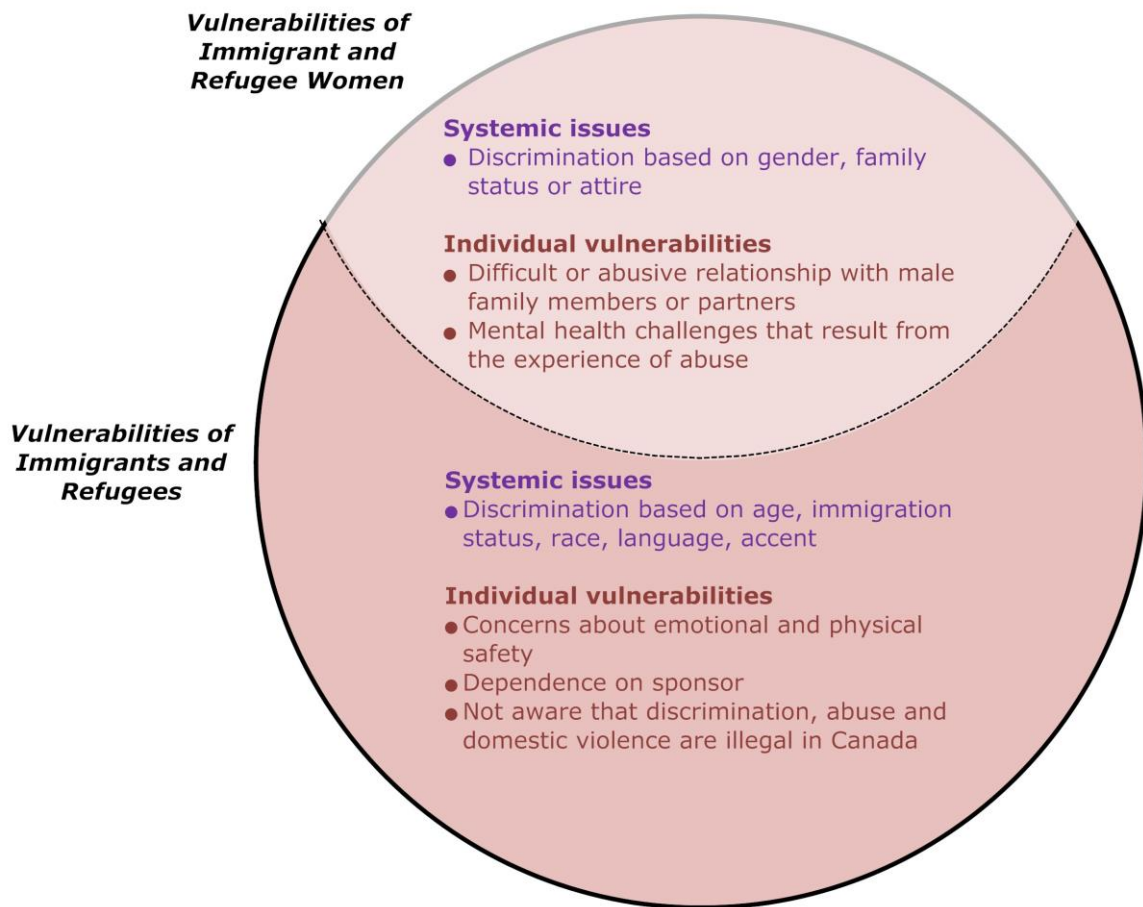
Vulnerabilities of Immigrant and Refugee Women

Systemic issues
- Discrimination based on gender, family status or attire

Individual vulnerabilities
- Difficult or abusive relationship with male family members or partners
- Mental health challenges that result from the experience of abuse

Vulnerabilities of Immigrants and Refugees

Systemic issues
- Discrimination based on age, immigration status, race, language, accent

Individual vulnerabilities
- Concerns about emotional and physical safety
- Dependence on sponsor
- Not aware that discrimination, abuse and domestic violence are illegal in Canada